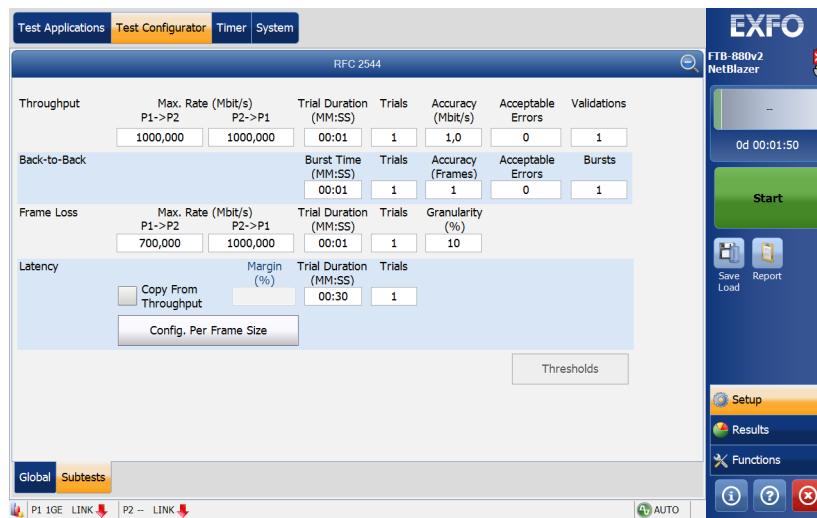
Test Applications | Test Configurator | Timer | System

EXFO

FTB-880v2 NetBlazer

RFC 2544

| | Max. Rate (Mbit/s) P1->P2 | P2->P1 | Trial Duration (MM:SS) | Trials | Accuracy (Mbit/s) | Acceptable Errors | Validations |
|---|---|---|---|---|---|---|---|
| Throughput | 1000,000 | 1000,000 | 00:01 | 1 | 1,0 | 0 | 1 |

| | Burst Time (MM:SS) | Trials | Accuracy (Frames) | Acceptable Errors | Bursts |
|---|---|---|---|---|---|
| Back-to-Back | 00:01 | 1 | 1 | 0 | 1 |

| | Max. Rate (Mbit/s) P1->P2 | P2->P1 | Trial Duration (MM:SS) | Trials | Granularity (%) |
|---|---|---|---|---|---|
| Frame Loss | 700,000 | 1000,000 | 00:01 | 1 | 10 |

Latency
Copy From Throughput
Margin (%)
Trial Duration (MM:SS) 00:30
Trials 1
Config. Per Frame Size

Thresholds

--
0d 00:01:50
Start
Save Load
Report
Setup
Results
Functions

Global | Subtests

P1 1GE LINK | P2 -- LINK | AUTO